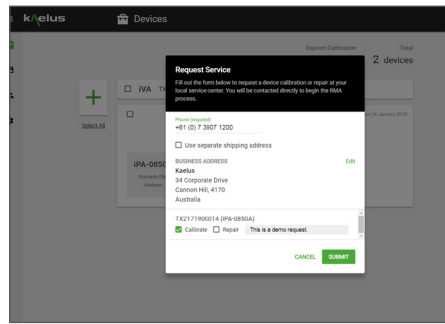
kaelus

Devices

Expired Calibration

Total

2 devices

Select All

iVA

iPA-0850

Portable

Analyser

Request Service

Fill out the form below to request a device calibration or repair at your local service center. You will be contacted directly to begin the RMA process.

Phone (required)
+61 (0) 7 3907 1200

Use separate shipping address

BUSINESS ADDRESS
Edit
Kaelus
34 Corporate Drive
Cannon Hill, 4170
Australia

TX21719000014 (iPA-0850A)
Calibrate Repair This is a demo request.

CANCEL SUBMIT